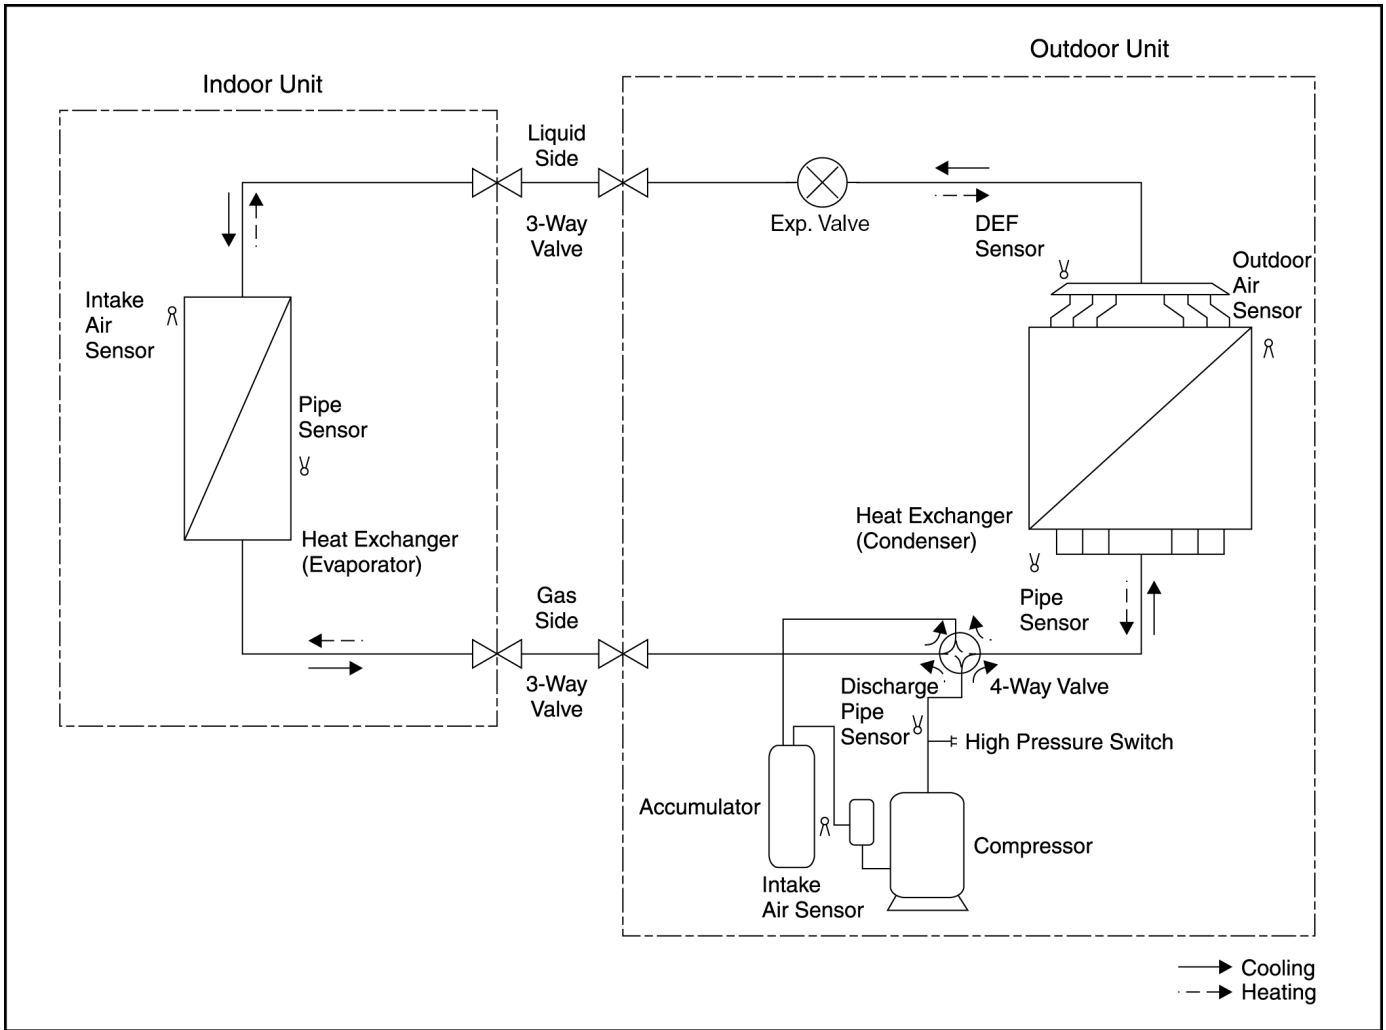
Indoor Unit

Outdoor Unit

Liquid Side

3-Way Valve

Exp. Valve

DEF Sensor

Outdoor Air Sensor

Intake Air Sensor

Pipe Sensor

Heat Exchanger (Evaporator)

Heat Exchanger (Condenser)

Gas Side

3-Way Valve

Pipe Sensor

Discharge Pipe Sensor

4-Way Valve

High Pressure Switch

Accumulator

Compressor

Intake Air Sensor

Cooling
Heating